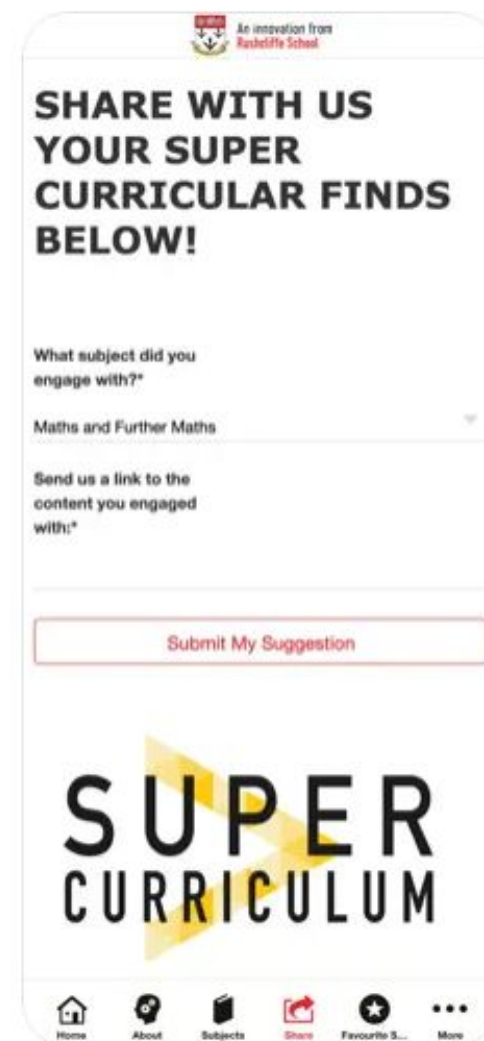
An innovation from Rushcliffe School

SHARE WITH US YOUR SUPER CURRICULAR FINDS BELOW!

What subject did you engage with?*

Maths and Further Maths

Send us a link to the content you engaged with:*

Submit My Suggestion

SUPER CURRICULUM

Home About Subjects Share Favourite S... More